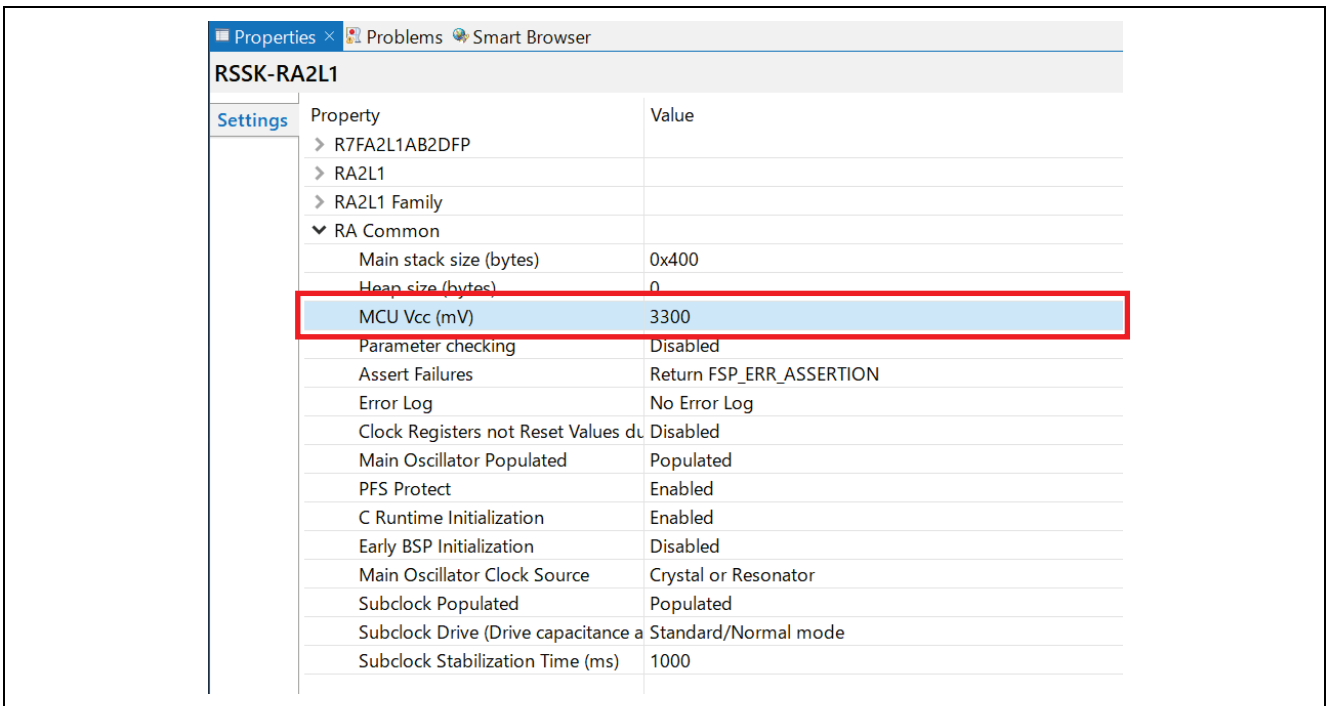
Properties × Problems Smart Browser

RSSK-RA2L1

Settings

| Property | Value |
|---|---|
| > R7FA2L1AB2DFP | |
| > RA2L1 | |
| > RA2L1 Family | |
| ∨ RA Common | |
| Main stack size (bytes) | 0x400 |
| Heap size (bytes) | 0 |
| MCU Vcc (mV) | 3300 |
| Parameter checking | Disabled |
| Assert Failures | Return FSP_ERR_ASSERTION |
| Error Log | No Error Log |
| Clock Registers not Reset Values du | Disabled |
| Main Oscillator Populated | Populated |
| PFS Protect | Enabled |
| C Runtime Initialization | Enabled |
| Early BSP Initialization | Disabled |
| Main Oscillator Clock Source | Crystal or Resonator |
| Subclock Populated | Populated |
| Subclock Drive (Drive capacitance a | Standard/Normal mode |
| Subclock Stabilization Time (ms) | 1000 |